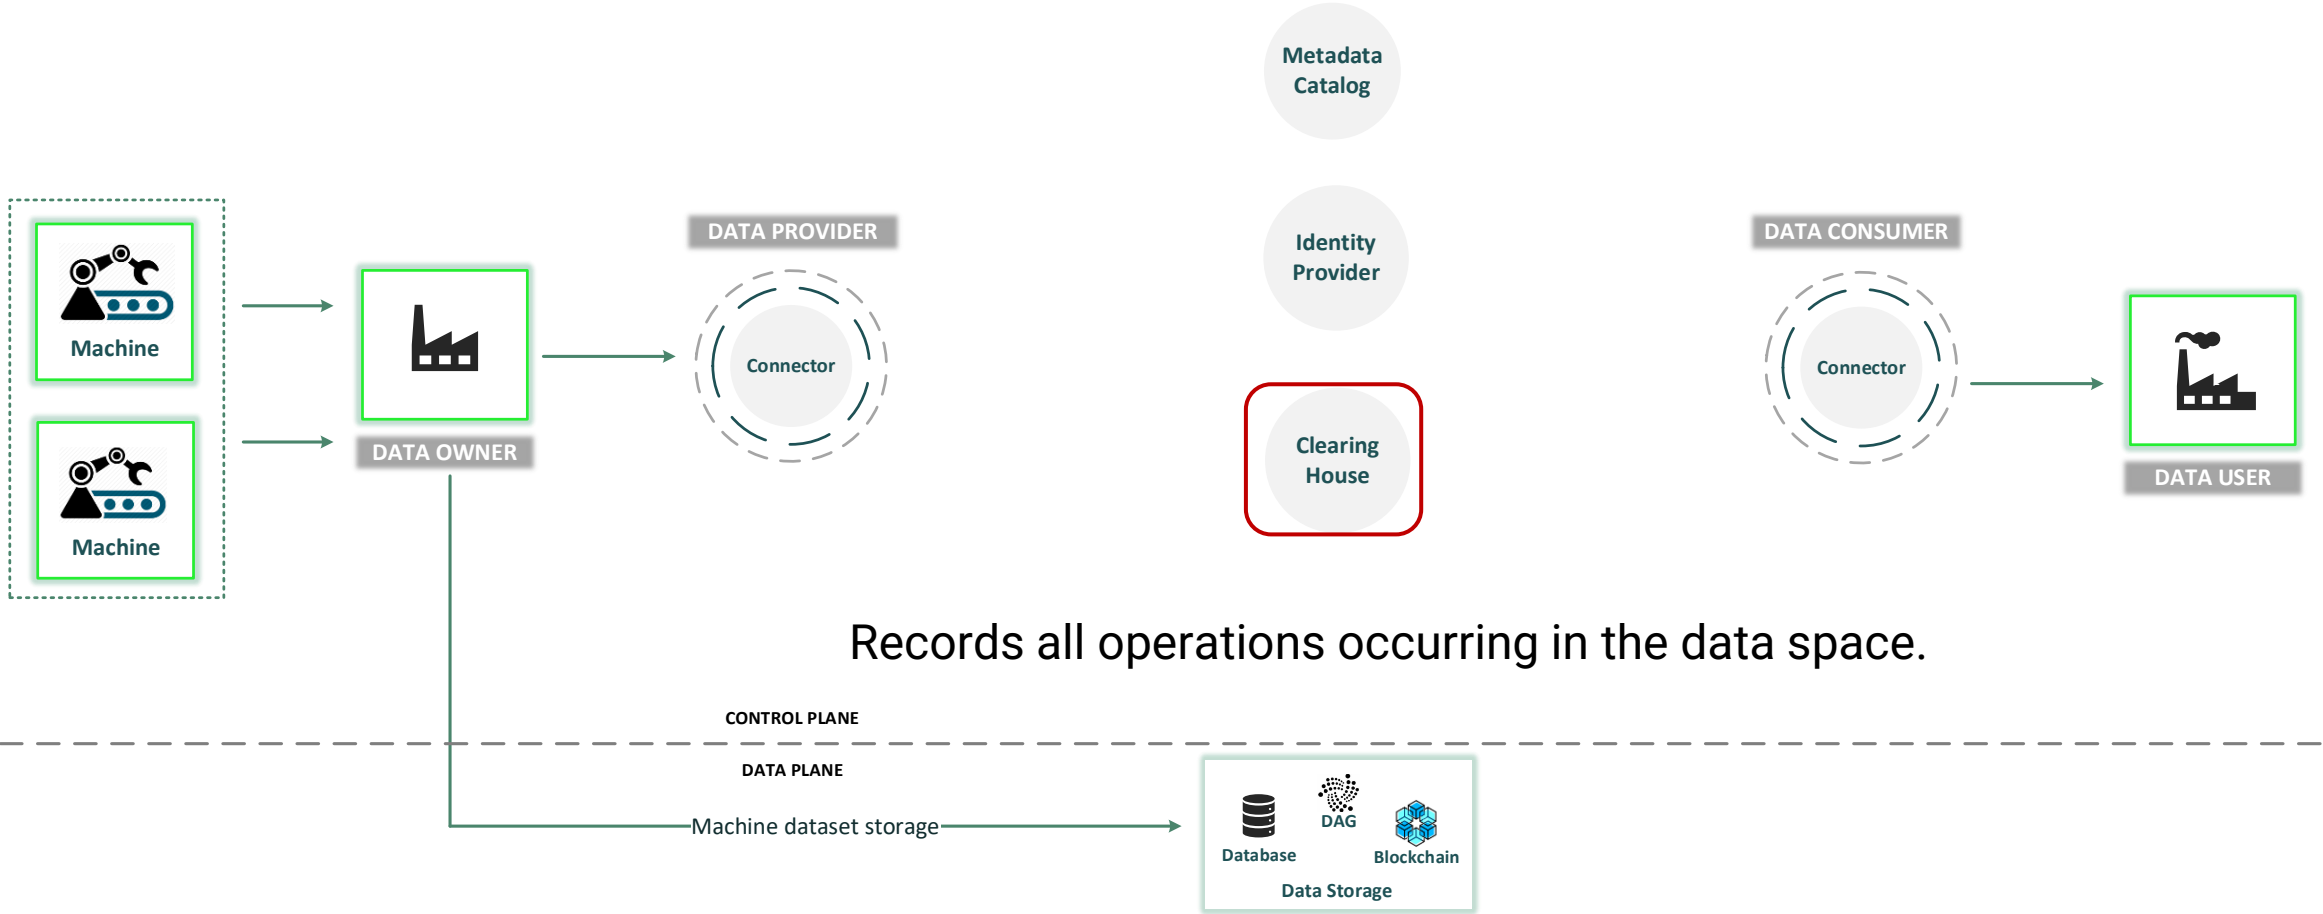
Metadata Catalog

Machine

Machine

DATA OWNER

DATA PROVIDER

Connector

Identity Provider

Clearing House

DATA CONSUMER

Connector

DATA USER

Records all operations occurring in the data space.

CONTROL PLANE

DATA PLANE

Machine dataset storage

Database

DAG

Blockchain

Data Storage